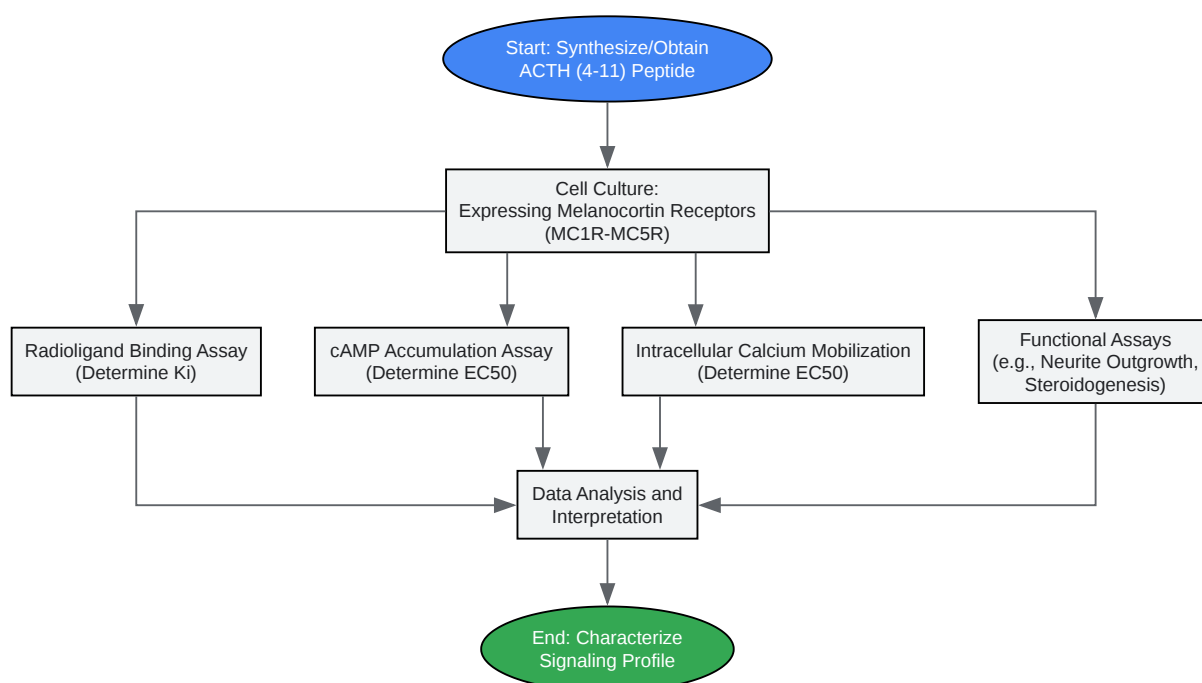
Start: Synthesize/Obtain ACTH (4-11) Peptide

Cell Culture: Expressing Melanocortin Receptors (MC1R-MC5R)

Radioligand Binding Assay (Determine Ki)

cAMP Accumulation Assay (Determine EC50)

Intracellular Calcium Mobilization (Determine EC50)

Functional Assays (e.g., Neurite Outgrowth, Steroidogenesis)

Data Analysis and Interpretation

End: Characterize Signaling Profile